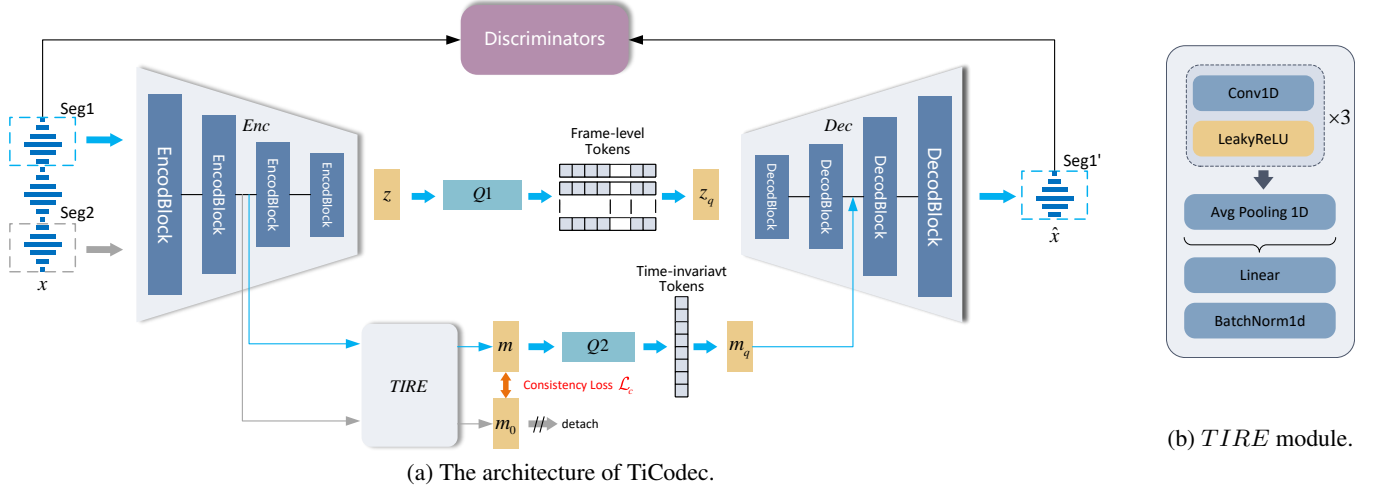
Discriminators

Seg1

Seg2

$x$

Enc

EncodBlock

EncodBlock

EncodBlock

EncodBlock

$z$

$Q1$

Frame-level Tokens

$z_q$

Dec

DecodBlock

DecodBlock

DecodBlock

DecodBlock

Seg1'

$\hat{x}$

Time-invariavt Tokens

TIRE

$m$

$Q2$

$m_q$

Consistency Loss $\mathcal{L}_c$

$m_0$

detach

(a) The architecture of TiCodec.

Conv1D

LeakyReLU

$\times 3$

Avg Pooling 1D

Linear

BatchNorm1d

(b) $TIRE$ module.